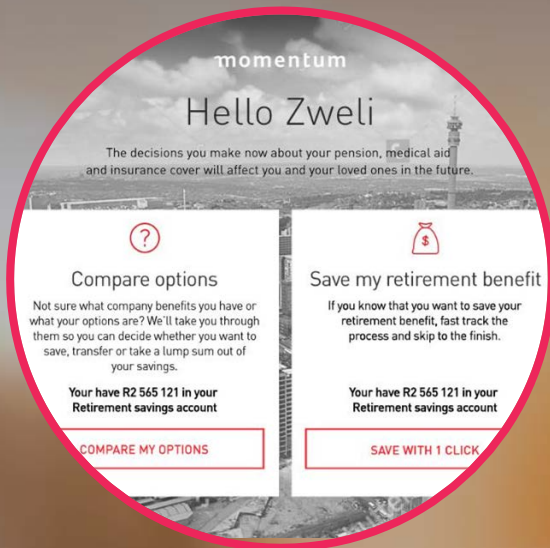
momentum

Hello Zweli

The decisions you make now about your pension, medical aid and insurance cover will affect you and your loved ones in the future.

?

Compare options

Not sure what company benefits you have or what your options are? We'll take you through them so you can decide whether you want to save, transfer or take a lump sum out of your savings.

Your have R2 565 121 in your Retirement savings account

COMPARE MY OPTIONS

$

Save my retirement benefit

If you know that you want to save your retirement benefit, fast track the process and skip to the finish.

Your have R2 565 121 in your Retirement savings account

SAVE WITH 1 CLICK